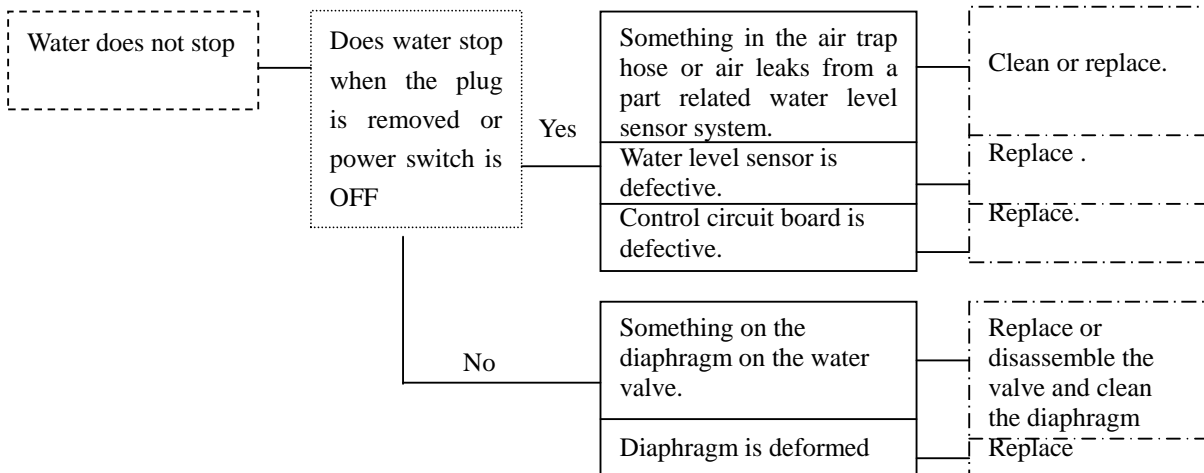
Water does not stop

Does water stop when the plug is removed or power switch is OFF

Yes

Something in the air trap hose or air leaks from a part related water level sensor system.

Clean or replace.

Water level sensor is defective.

Replace .

Control circuit board is defective.

Replace.

No

Something on the diaphragm on the water valve.

Replace or disassemble the valve and clean the diaphragm

Diaphragm is deformed

Replace